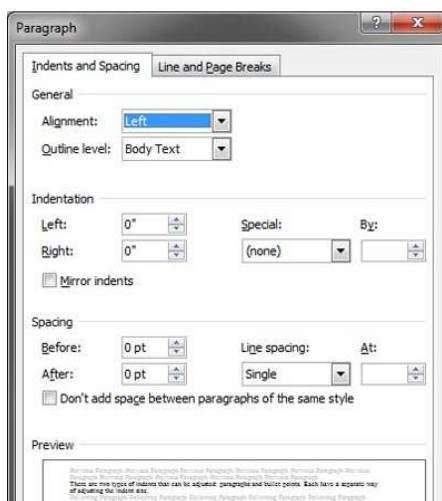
Paragraph

?

Indents and Spacing | Line and Page Breaks

General

Alignment: Left

Outline level: Body Text

Indentation

Left: 0"

Right: 0"

Special: (none)

By:

Mirror indents

Spacing

Before: 0 pt

After: 0 pt

Line spacing: Single

At:

Don't add space between paragraphs of the same style

Preview

Previous Paragraph Previous Paragraph Previous Paragraph Previous Paragraph Previous Paragraph Previous Paragraph Previous Paragraph Previous Paragraph Previous Paragraph

There are two types of indents that can be adjusted: paragraphs and bullet points. Each have a separate way of adjusting the indent size.

Following Paragraph Following Paragraph Following Paragraph Following Paragraph Following Paragraph Following Paragraph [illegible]